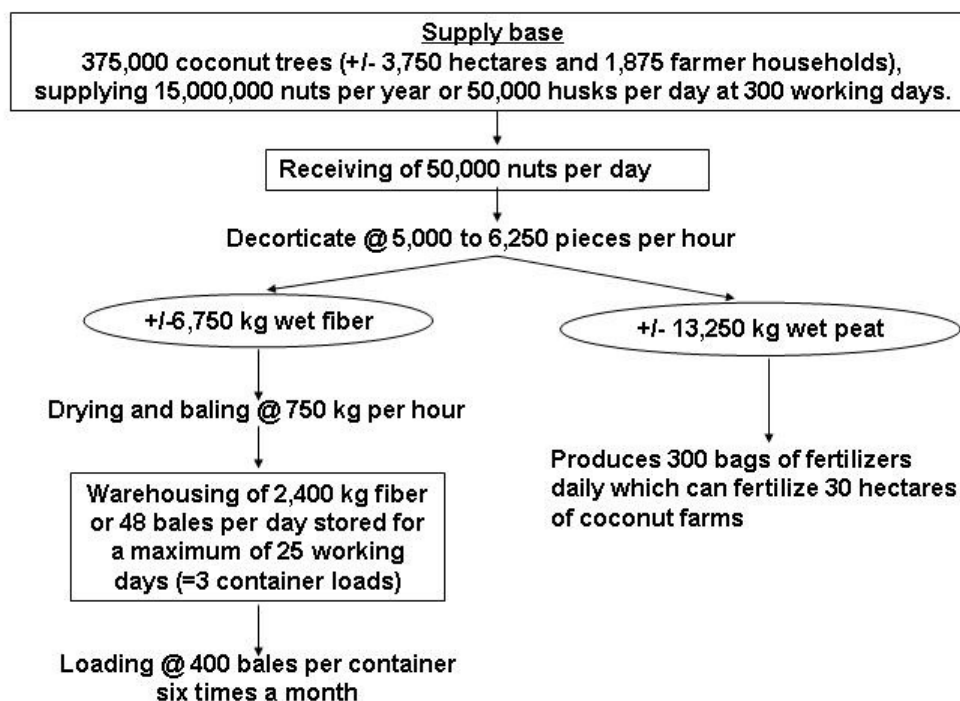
Supply base
375,000 coconut trees (+/- 3,750 hectares and 1,875 farmer households), supplying 15,000,000 nuts per year or 50,000 husks per day at 300 working days.

Receiving of 50,000 nuts per day

Decorticate @ 5,000 to 6,250 pieces per hour

+/-6,750 kg wet fiber

+/- 13,250 kg wet peat

Drying and baling @ 750 kg per hour

Warehousing of 2,400 kg fiber or 48 bales per day stored for a maximum of 25 working days (=3 container loads)

Loading @ 400 bales per container six times a month

Produces 300 bags of fertilizers daily which can fertilize 30 hectares of coconut farms